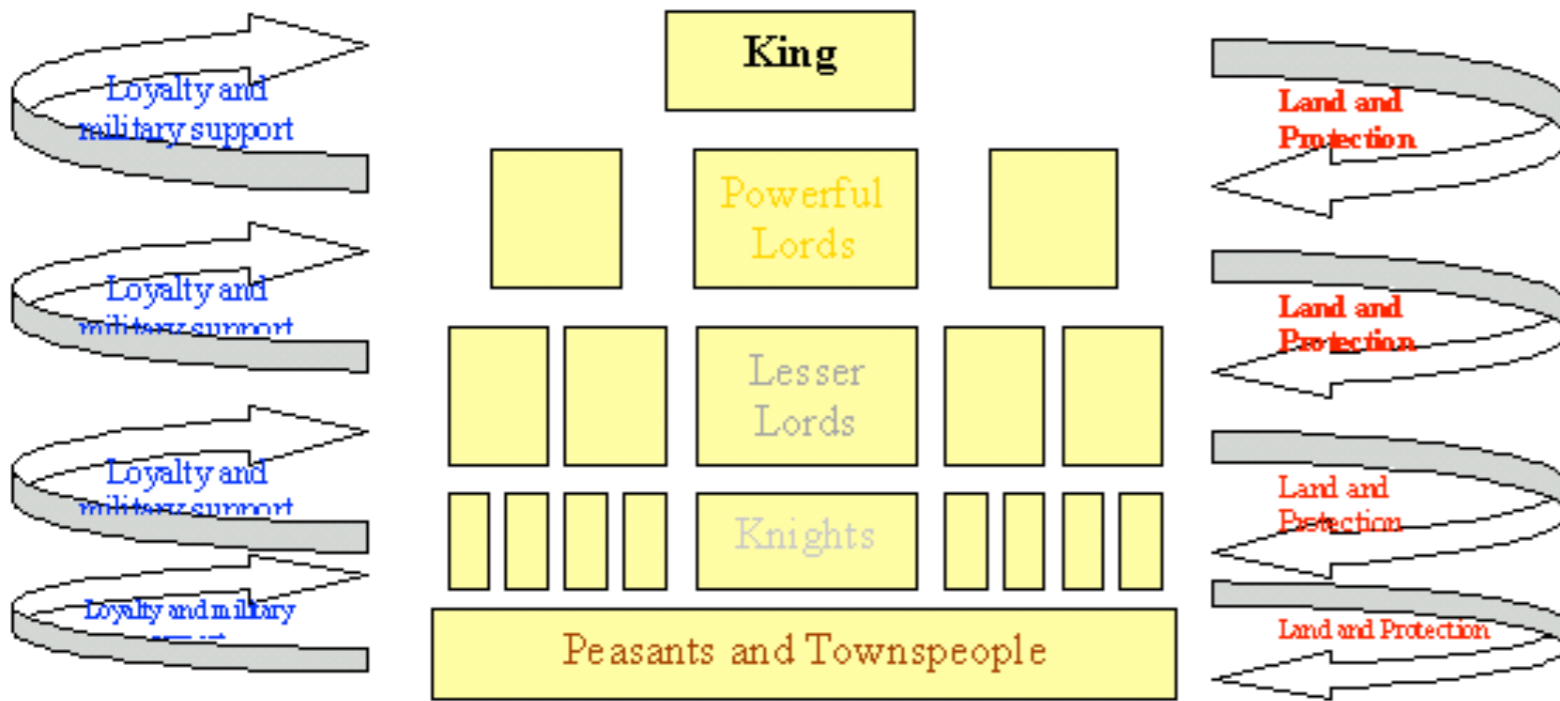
Loyalty and military support

King

Land and Protection

Powerful Lords

Loyalty and military support

Land and Protection

Lesser Lords

Loyalty and military support

Land and Protection

Knights

Loyalty and military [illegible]

Land and Protection

Peasants and Townspeople